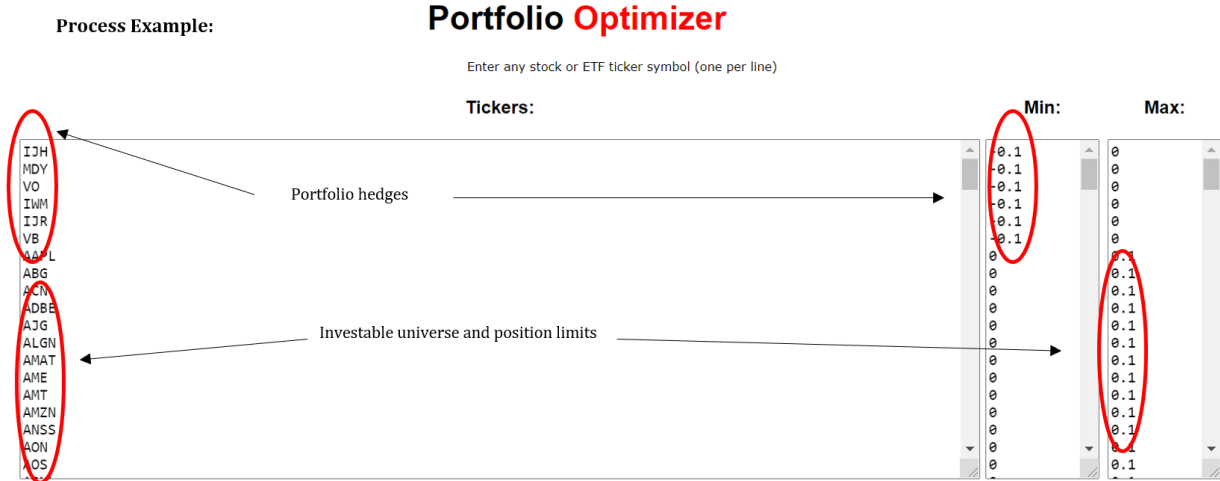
Process Example:

Portfolio Optimizer

Enter any stock or ETF ticker symbol (one per line)

Tickers:

IJH
MDY
VO
IWM
IJR
VB
AAPL
ABG
ACN
ADBE
AJG
ALGN
AMAT
AME
AMT
AMZN
ANSS
AON
AOS

Portfolio hedges

Investable universe and position limits

Min:

-0.1
-0.1
-0.1
-0.1
-0.1
-0.1
0
0
0
0
0
0
0
0
0
0
0
0
0

Max:

0
0
0
0
0
0
0.1
0.1
0.1
0.1
0.1
0.1
0.1
0.1
0.1
0.1
0.1
0.1
0.1